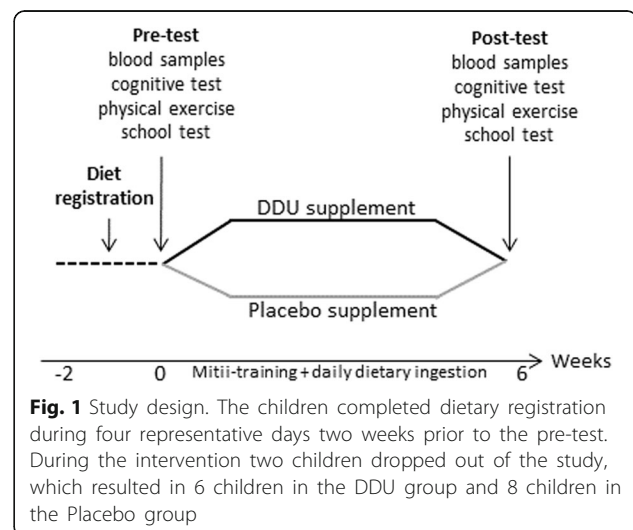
Pre-test
blood samples
cognitive test
physical exercise
school test

Post-test
blood samples
cognitive test
physical exercise
school test

Diet registration

DDU supplement

Placebo supplement

-2 0 Mitii-training + daily dietary ingestion 6 Weeks

**Fig. 1** Study design. The children completed dietary registration during four representative days two weeks prior to the pre-test. During the intervention two children dropped out of the study, which resulted in 6 children in the DDU group and 8 children in the Placebo group